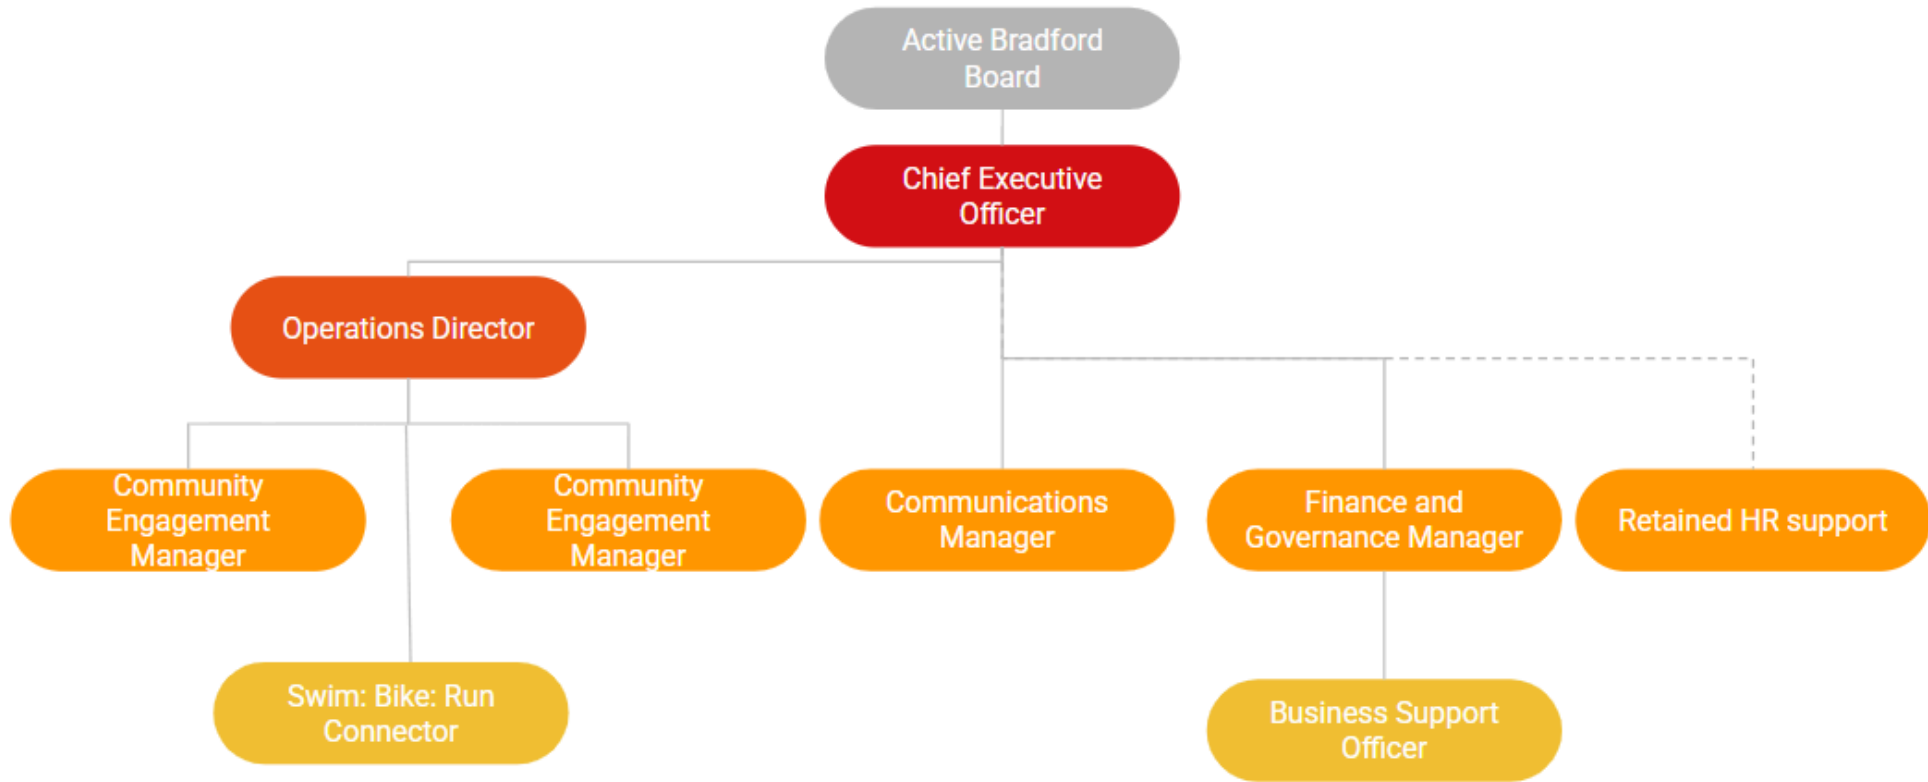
Active Bradford Board

Chief Executive Officer

Operations Director

Community Engagement Manager

Community Engagement Manager

Communications Manager

Finance and Governance Manager

Retained HR support

Swim: Bike: Run Connector

Business Support Officer